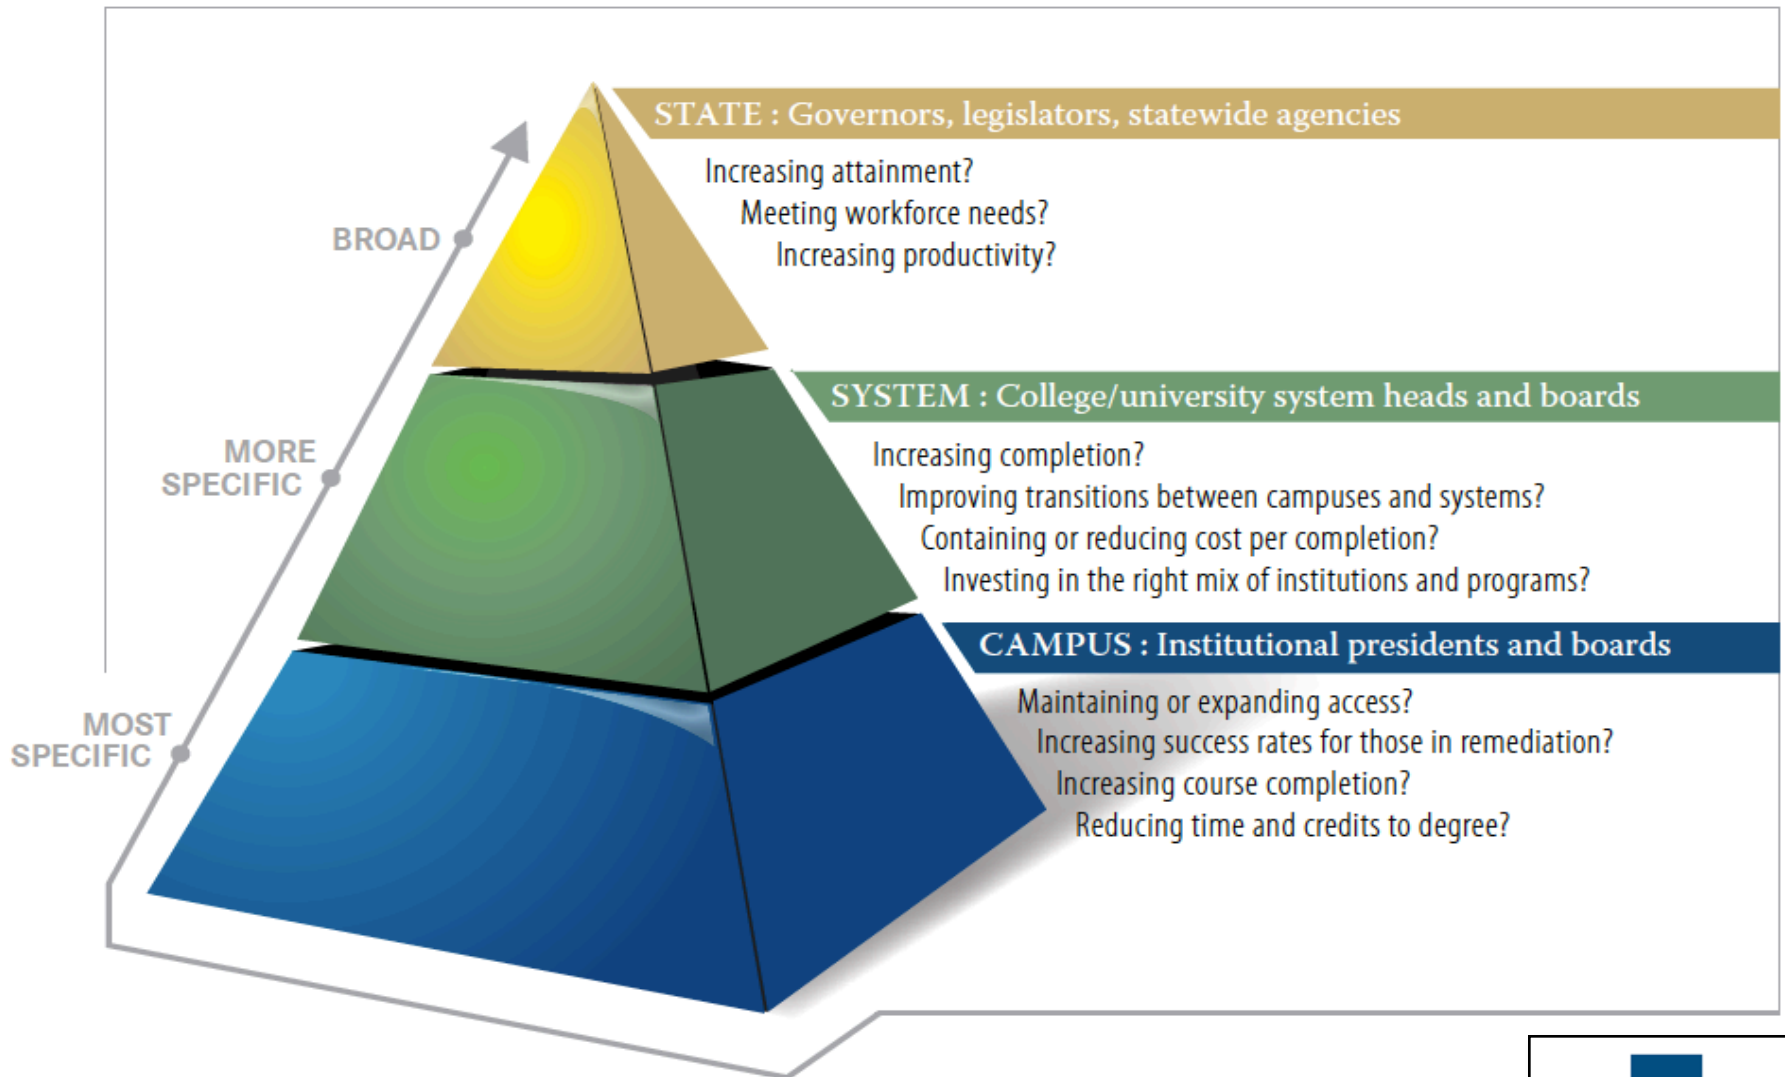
BROAD

MORE SPECIFIC

MOST SPECIFIC

STATE : Governors, legislators, statewide agencies

Increasing attainment?
Meeting workforce needs?
Increasing productivity?

SYSTEM : College/university system heads and boards

Increasing completion?
Improving transitions between campuses and systems?
Containing or reducing cost per completion?
Investing in the right mix of institutions and programs?

CAMPUS : Institutional presidents and boards

Maintaining or expanding access?
Increasing success rates for those in remediation?
Increasing course completion?
Reducing time and credits to degree?